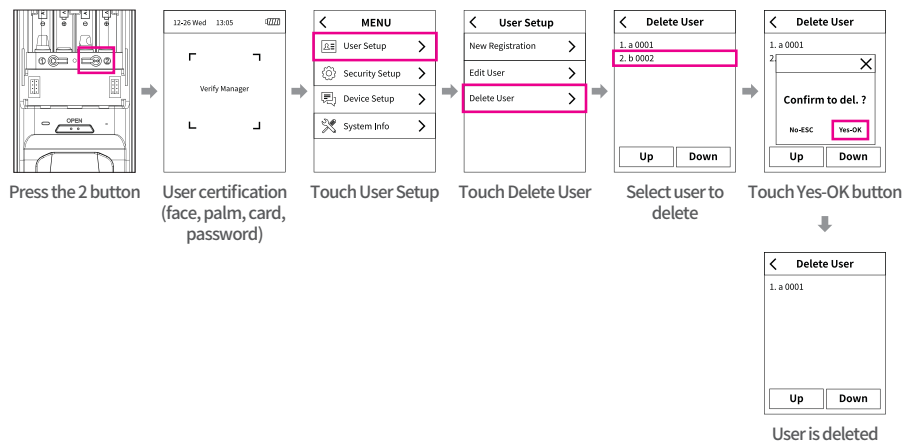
OPEN

Press the 2 button

12-26 Wed 13:05

Verify Manager

User certification (face, palm, card, password)

MENU

User Setup

Security Setup

Device Setup

System Info

Touch User Setup

User Setup

New Registration

Edit User

Delete User

Touch Delete User

Delete User

1. a 0001

2. b 0002

Up

Down

Select user to delete

Delete User

1. a 0001

2.

Confirm to del. ?

No-ESC

Yes-OK

Up

Down

Touch Yes-OK button

Delete User

1. a 0001

Up

Down

User is deleted